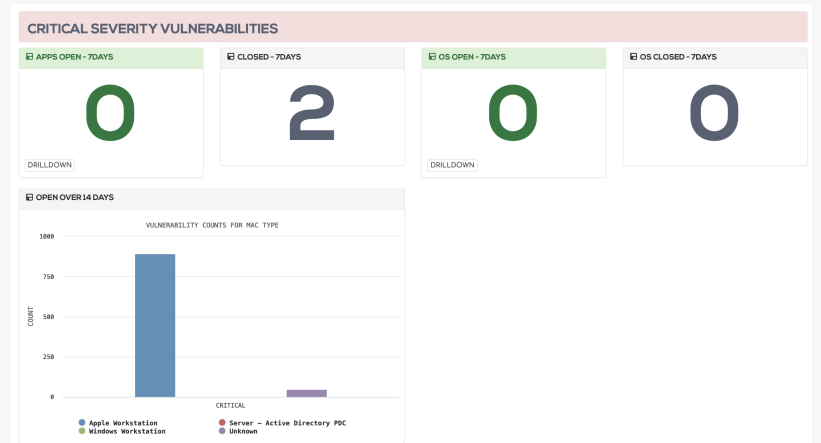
CRITICAL SEVERITY VULNERABILITIES

APPS OPEN - 7DAYS

0

DRILLDOWN

CLOSED - 7DAYS

2

OS OPEN - 7DAYS

0

DRILLDOWN

OS CLOSED - 7DAYS

0

OPEN OVER 14 DAYS

VULNERABILITY COUNTS FOR MAC TYPE

1000
750
500
250
0

COUNT

CRITICAL

Apple Workstation
Server - Active Directory PDC
Windows Workstation
Unknown